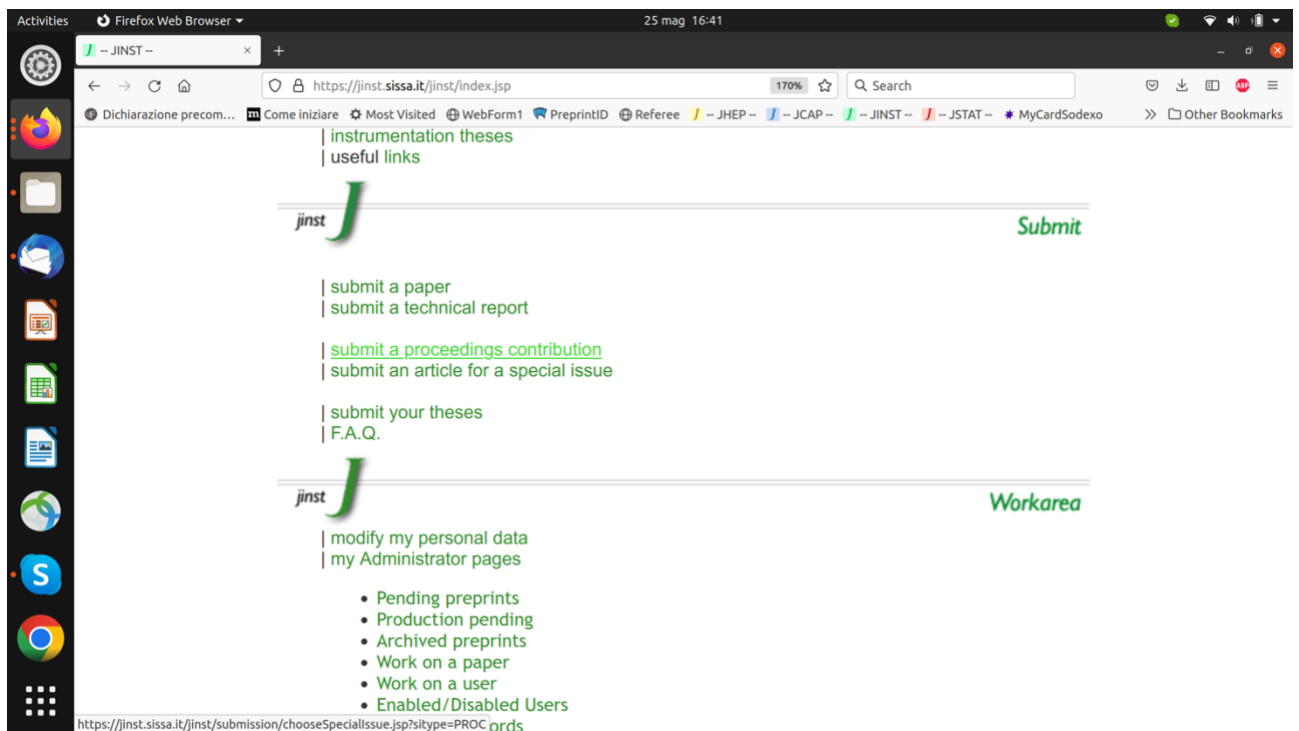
Activities Firefox Web Browser 25 mag 16:41

J -- JINST -- × +

https://jinst.sissa.it/jinst/index.jsp 170% Search

Dichiarazione precom... Come iniziare Most Visited WebForm1 PreprintID Referee J -- JHEP -- J -- JCAP -- J -- JINST -- J -- JSTAT -- MyCardSodexo » Other Bookmarks

| instrumentation theses
| useful links

jinst J Submit

| submit a paper
| submit a technical report

| submit a proceedings contribution
| submit an article for a special issue

| submit your theses
| F.A.Q.

jinst J Workarea

| modify my personal data
| my Administrator pages

- Pending preprints
- Production pending
- Archived preprints
- Work on a paper
- Work on a user
- Enabled/Disabled Users

https://jinst.sissa.it/jinst/submission/chooseSpecialIssue.jsp?sitype=PROC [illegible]ords